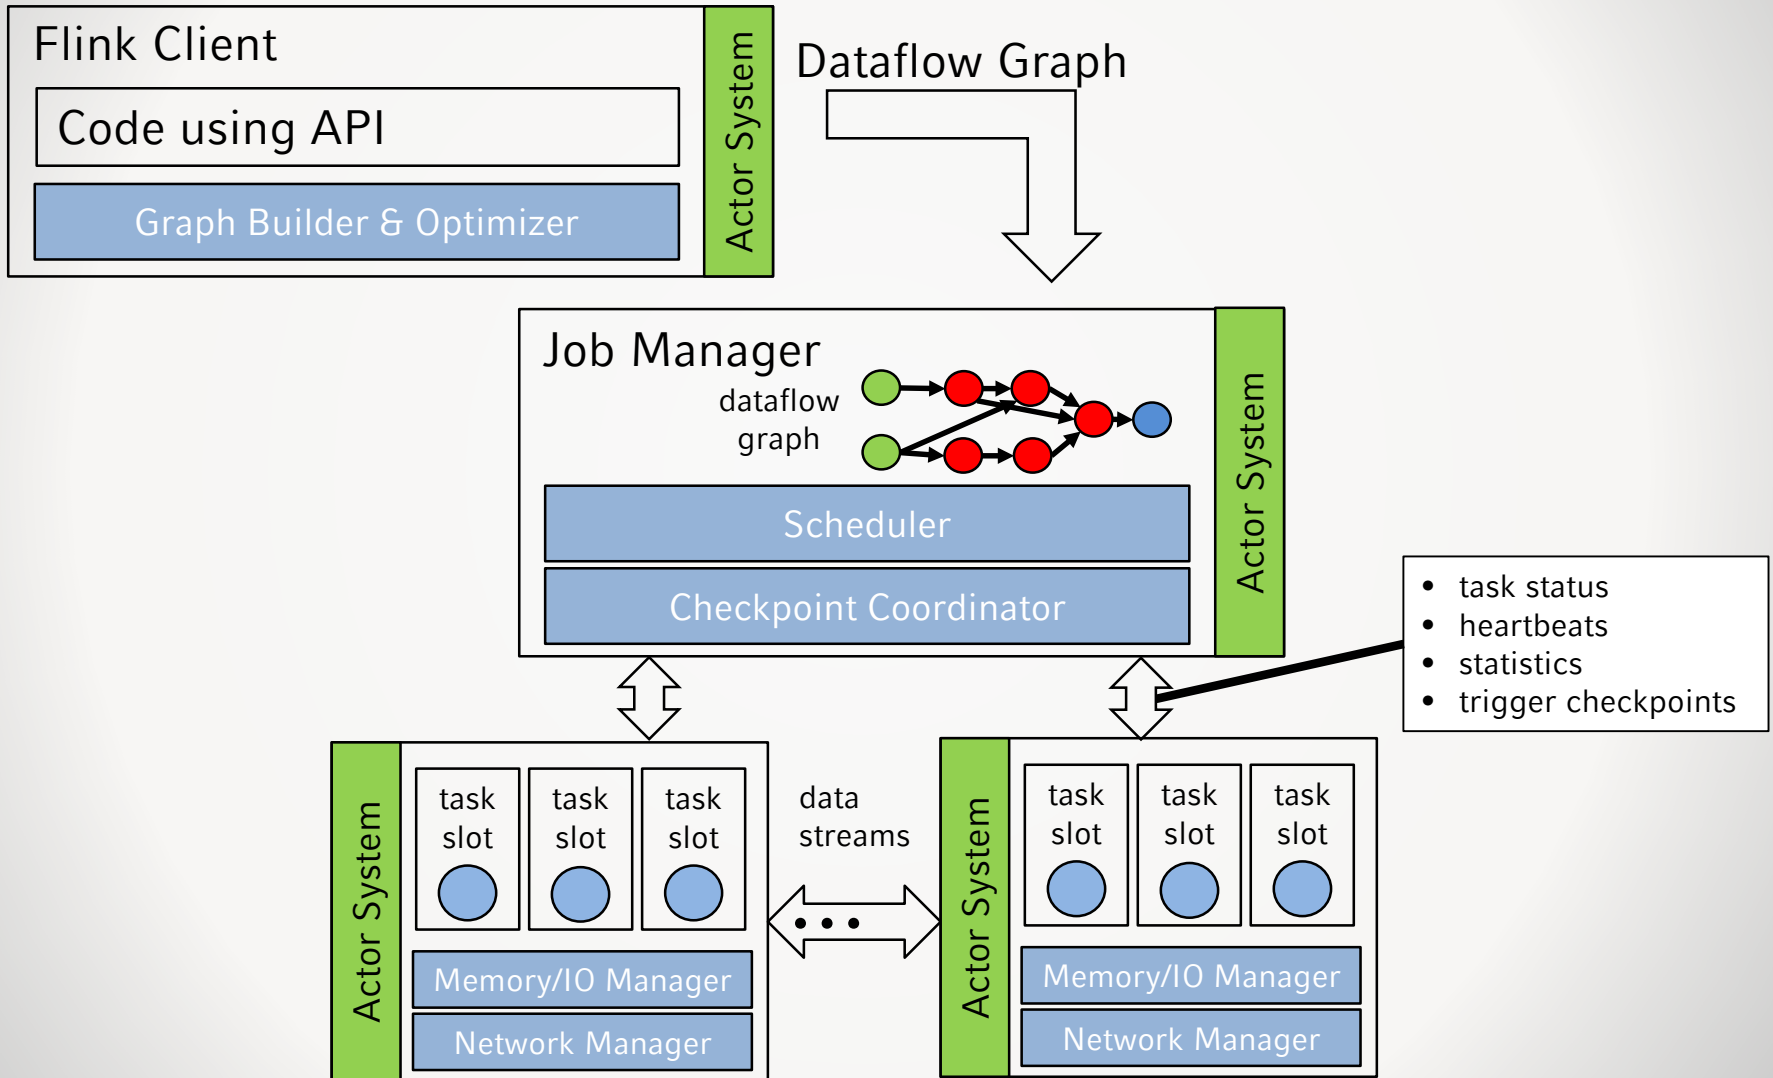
Flink Client

Code using API

Graph Builder & Optimizer

Actor System

Dataflow Graph

Job Manager

dataflow graph

Scheduler

Checkpoint Coordinator

Actor System

- task status
- heartbeats
- statistics
- trigger checkpoints

Actor System

task slot

task slot

task slot

Memory/IO Manager

Network Manager

data streams

Actor System

task slot

task slot

task slot

Memory/IO Manager

Network Manager